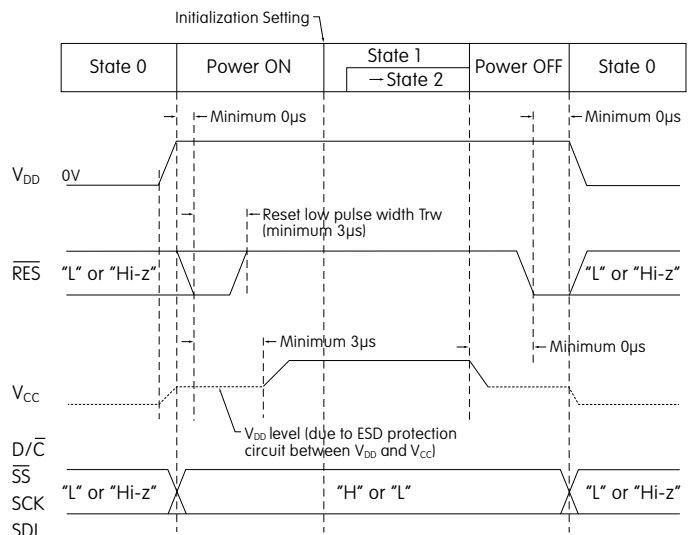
Initialization Setting

| State 0 | Power ON | State 1 → State 2 | Power OFF | State 0 |
|---|---|---|---|---|

Minimum 0μs

Minimum 0μs

$V_{DD}$ 0V

Reset low pulse width Trw (minimum 3μs)

$\overline{RES}$ "L" or "Hi-z"

"L" or "Hi-z"

Minimum 3μs

Minimum 0μs

$V_{CC}$

$V_{DD}$ level (due to ESD protection circuit between $V_{DD}$ and $V_{CC}$)

$D/\overline{C}$
$\overline{SS}$
SCK
SDI

"L" or "Hi-z"

"H" or "L"

"L" or "Hi-z"